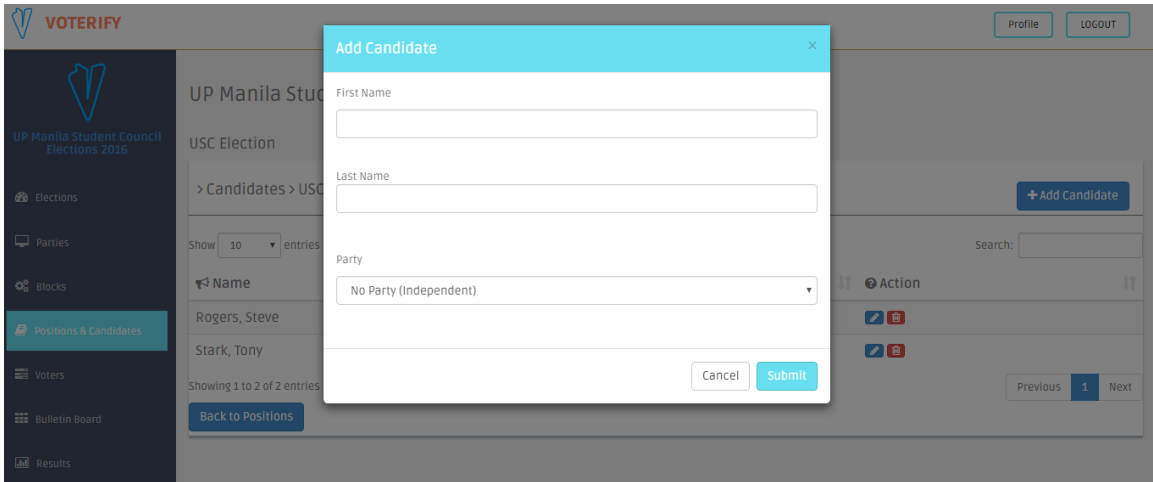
VOTERIFY

Profile LOGOUT

UP Manila Student Council Elections 2016

Elections
Parties
Blocks
Positions & Candidates
Voters
Bulletin Board
Results

UP Manila Stuc

USC Election

> Candidates > USC

+ Add Candidate

Show 10 entries

Search:

Name

Action

Rogers, Steve

Stark, Tony

Showing 1 to 2 of 2 entries

Previous 1 Next

Back to Positions

Add Candidate ×

First Name

Last Name

Party

No Party (Independent)

Cancel Submit